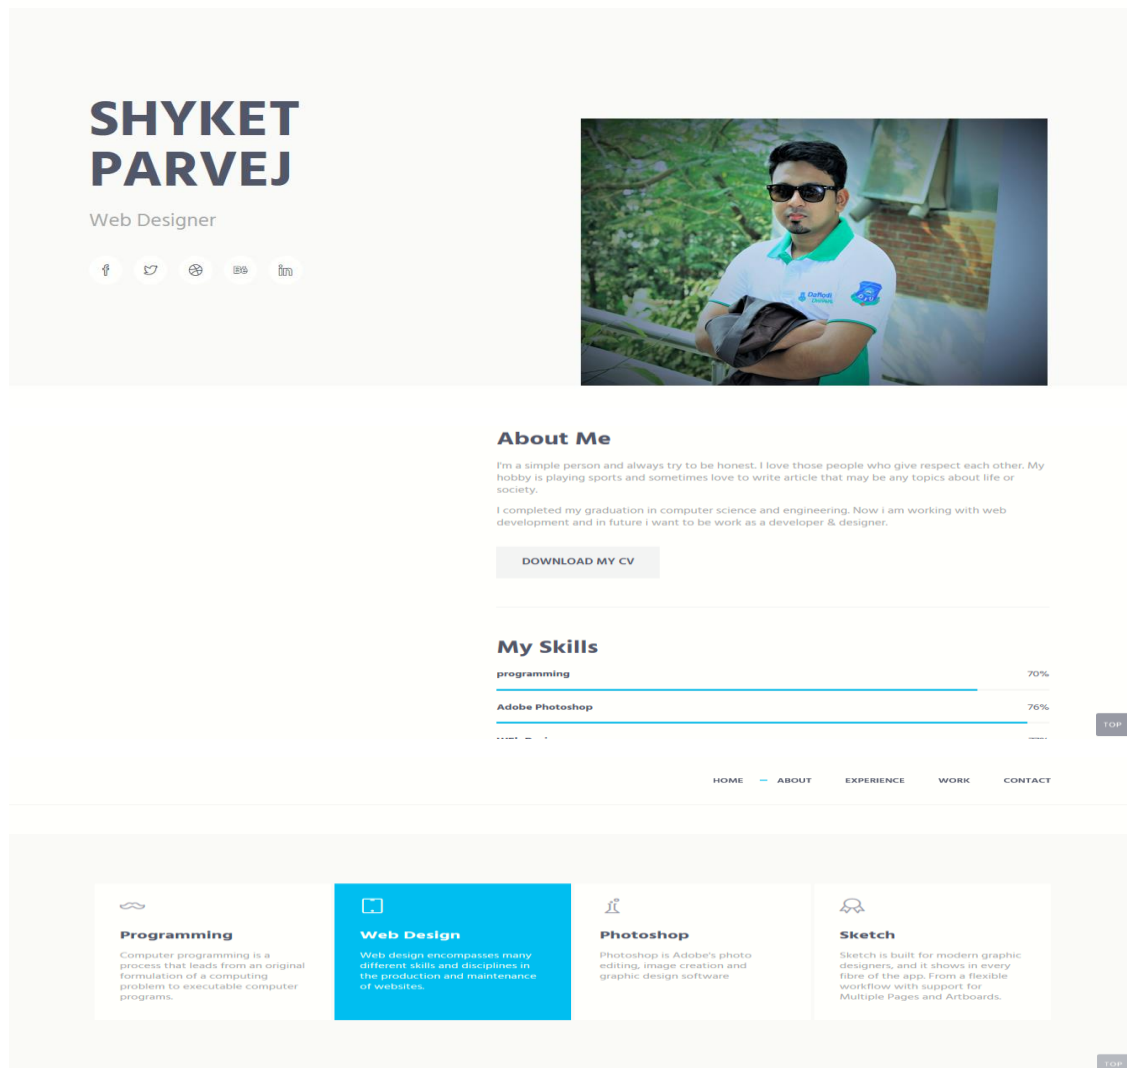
SHYKET PARVEJ

Web Designer

Be in

About Me

I'm a simple person and always try to be honest. I love those people who give respect each other. My hobby is playing sports and sometimes love to write article that may be any topics about life or society.

I completed my graduation in computer science and engineering. Now i am working with web development and in future i want to be work as a developer & designer.

DOWNLOAD MY CV

My Skills

programming 70%

Adobe Photoshop 76%

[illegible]

TOP

HOME ABOUT EXPERIENCE WORK CONTACT

Programming

Computer programming is a process that leads from an original formulation of a computing problem to executable computer programs.

Web Design

Web design encompasses many different skills and disciplines in the production and maintenance of websites.

Photoshop

Photoshop is Adobe's photo editing, image creation and graphic design software

Sketch

Sketch is built for modern graphic designers, and it shows in every fibre of the app. From a flexible workflow with support for Multiple Pages and Artboards.

TOP